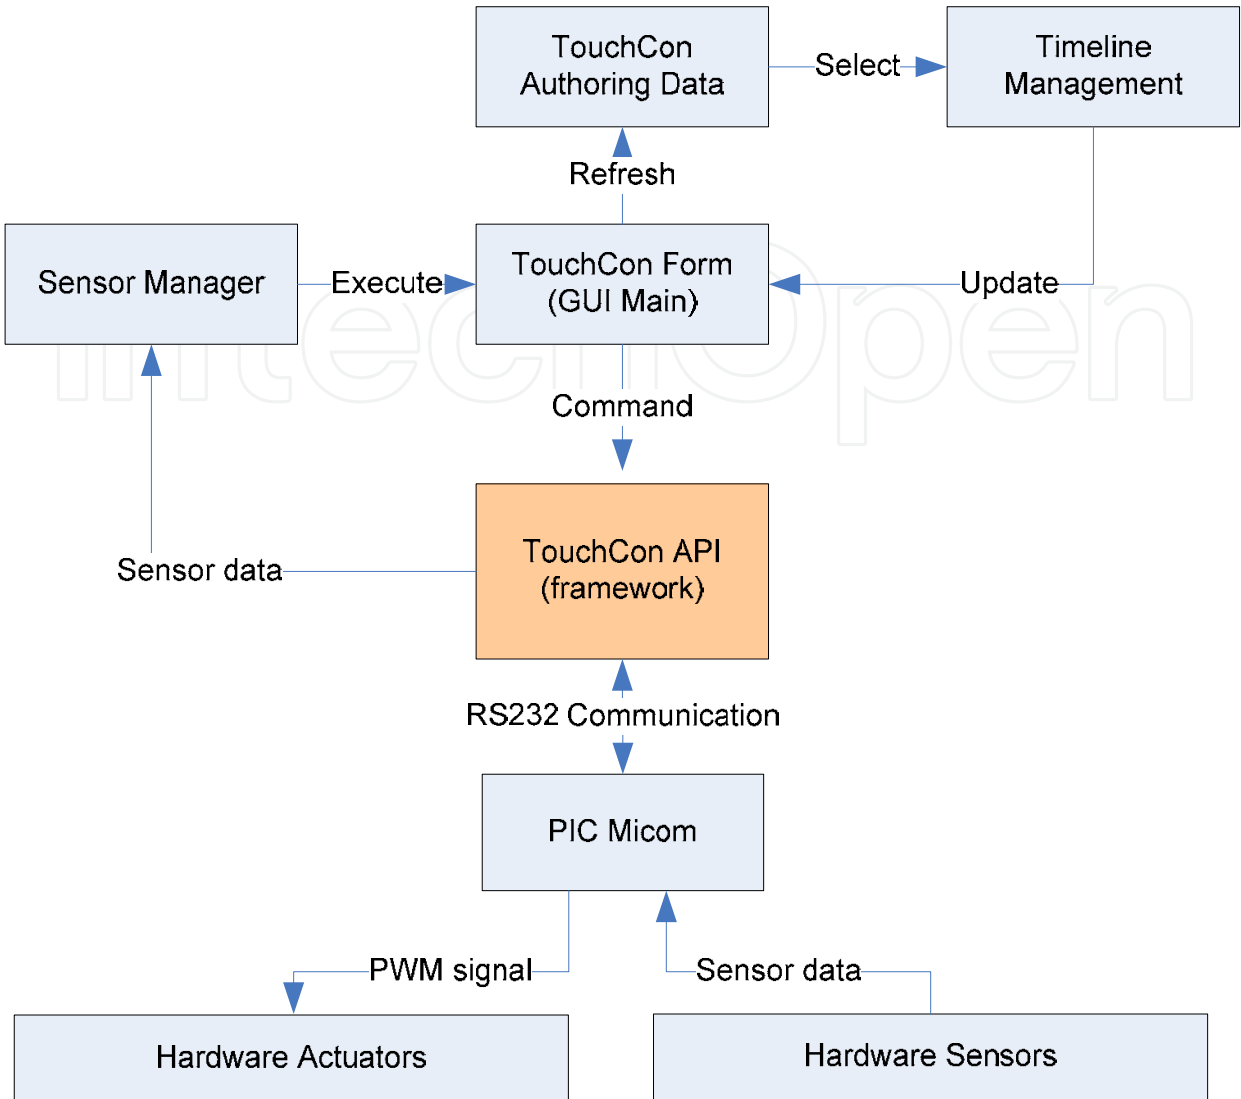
TouchCon Authoring Data

Select

Timeline Management

Refresh

Sensor Manager

Execute

TouchCon Form (GUI Main)

Update

Command

TouchCon API (framework)

Sensor data

RS232 Communication

PIC Micom

PWM signal

Sensor data

Hardware Actuators

Hardware Sensors